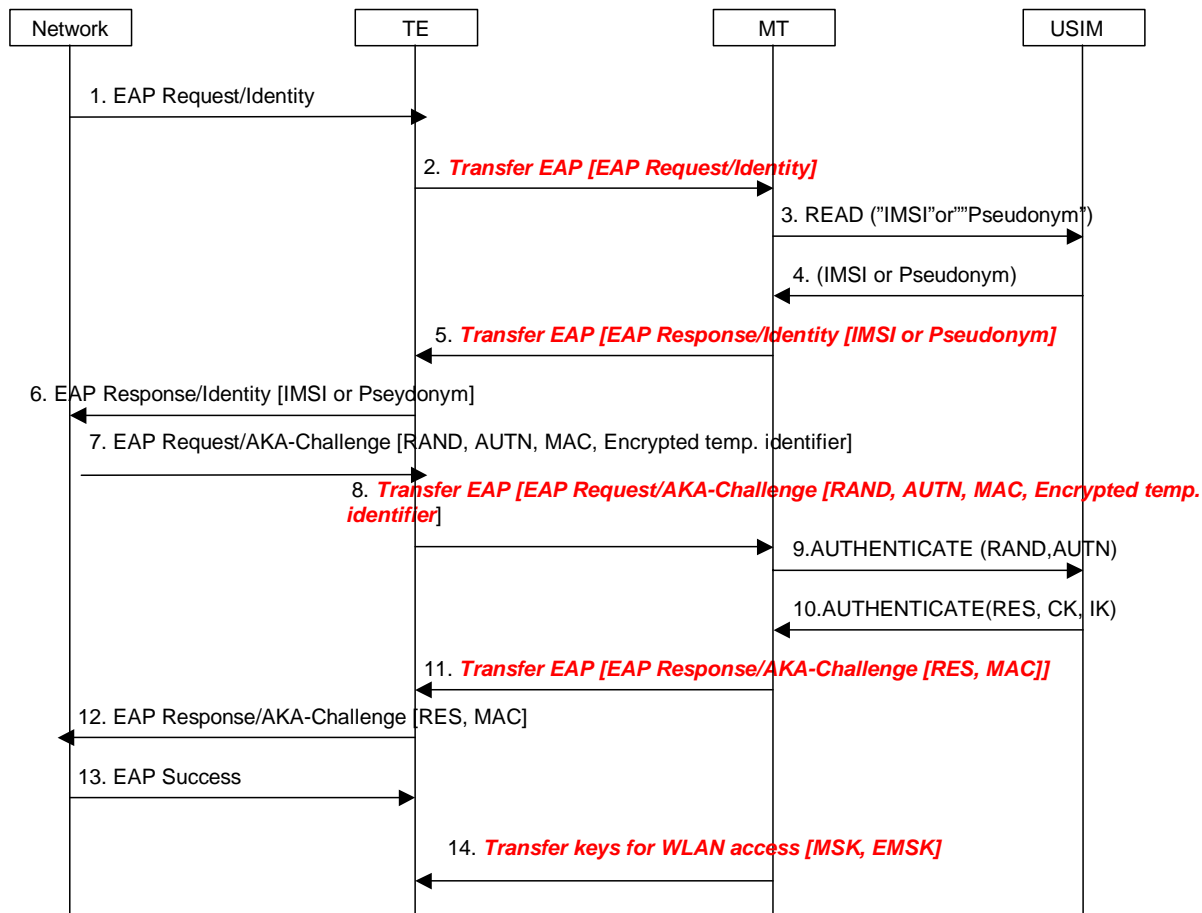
Network

TE

MT

USIM

1. EAP Request/Identity

2. Transfer EAP [EAP Request/Identity]

3. READ ("IMSI"or""Pseudonym")

4. (IMSI or Pseudonym)

5. Transfer EAP [EAP Response/Identity [IMSI or Pseudonym]

6. EAP Response/Identity [IMSI or Pseydonym]

7. EAP Request/AKA-Challenge [RAND, AUTN, MAC, Encrypted temp. identifier]

8. Transfer EAP [EAP Request/AKA-Challenge [RAND, AUTN, MAC, Encrypted temp. identifier]

9.AUTHENTICATE (RAND,AUTN)

10.AUTHENTICATE(RES, CK, IK)

11. Transfer EAP [EAP Response/AKA-Challenge [RES, MAC]]

12. EAP Response/AKA-Challenge [RES, MAC]

13. EAP Success

14. Transfer keys for WLAN access [MSK, EMSK]